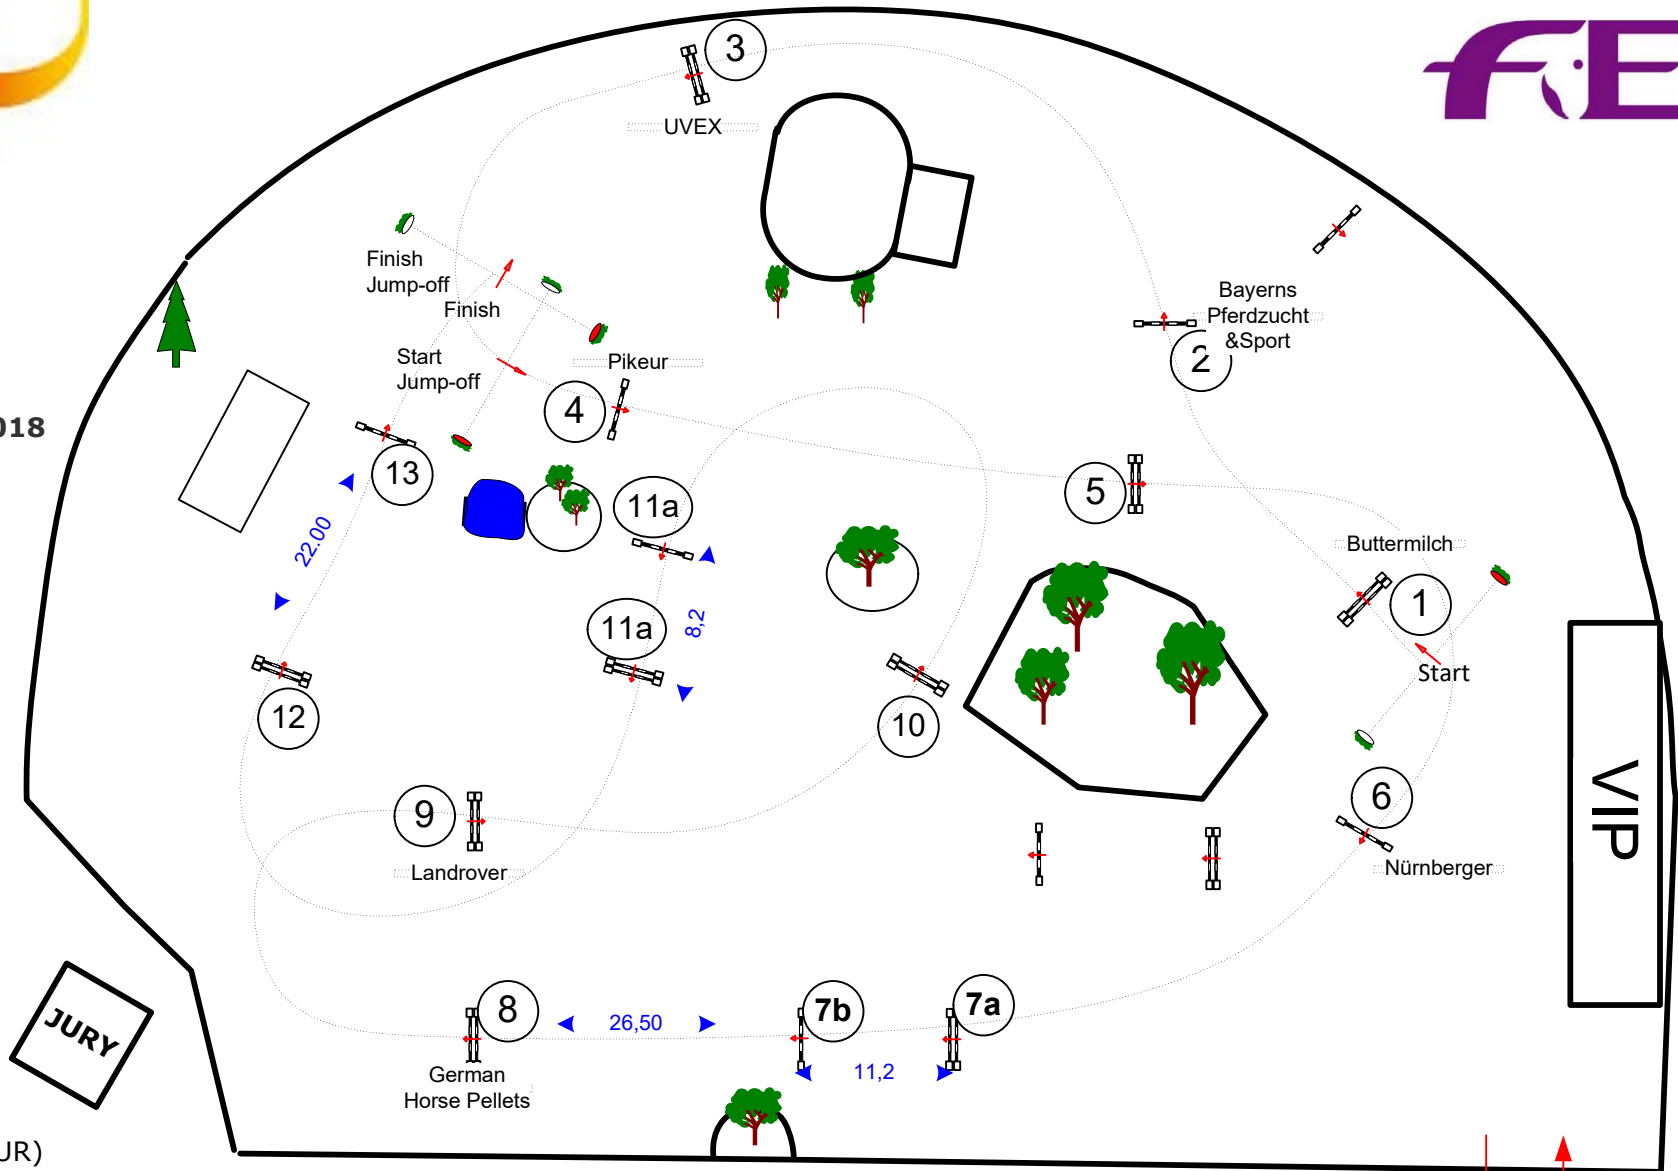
3
UVEX
Finish
Jump-off
Finish
Start
Jump-off
Pikeur
4
Bayerns
Pferdzucht
&Sport
2
018
13
11a
5
22,00
Buttermilch
1
11a
8,2
Start
12
10
9
6
Landrover
Nürnberger
VIP
JURY
8
7b
7a
26,50
11,2
German
Horse Pellets
UR)